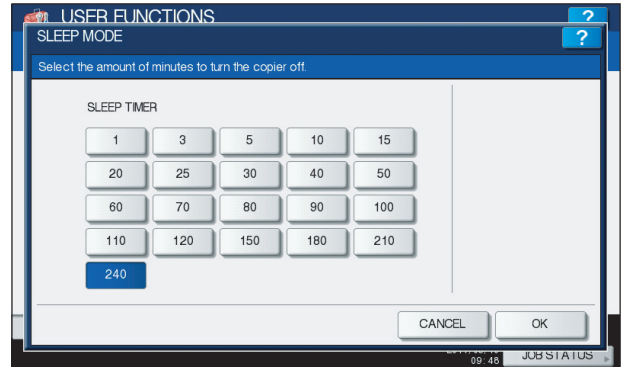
USER FUNCTIONS

?

SLEEP MODE

?

Select the amount of minutes to turn the copier off.

SLEEP TIMER

| 1 | 3 | 5 | 10 | 15 |
|---|---|---|---|---|
| 20 | 25 | 30 | 40 | 50 |
| 60 | 70 | 80 | 90 | 100 |
| 110 | 120 | 150 | 180 | 210 |
| 240 | | | | |

CANCEL

OK

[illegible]
09:48

JOB STATUS